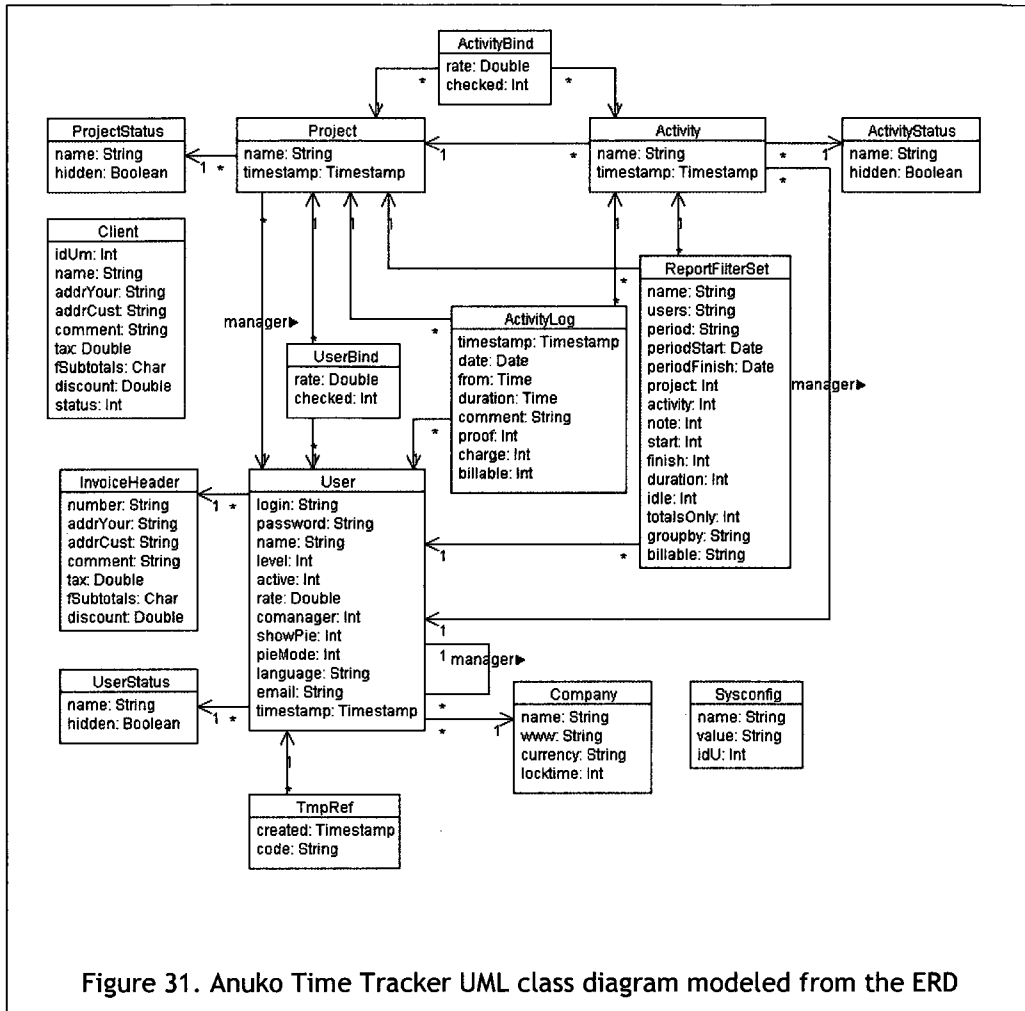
ActivityBind
rate: Double
checked: Int

ProjectStatus
name: String
hidden: Boolean

Project
name: String
timestamp: Timestamp

Activity
name: String
timestamp: Timestamp

ActivityStatus
name: String
hidden: Boolean

Client
idUm: Int
name: String
addrYour: String
addrCust: String
comment: String
tax: Double
fSubtotals: Char
discount: Double
status: Int

ReportFilterSet
name: String
users: String
period: String
periodStart: Date
periodFinish: Date
project: Int
activity: Int
note: Int
start: Int
finish: Int
duration: Int
idle: Int
totalsOnly: Int
groupby: String
billable: String

ActivityLog
timestamp: Timestamp
date: Date
from: Time
duration: Time
comment: String
proof: Int
charge: Int
billable: Int

UserBind
rate: Double
checked: Int

manager▸

manager▸

InvoiceHeader
number: String
addrYour: String
addrCust: String
comment: String
tax: Double
fSubtotals: Char
discount: Double

User
login: String
password: String
name: String
level: Int
active: Int
rate: Double
comanager: Int
showPie: Int
pieMode: Int
language: String
email: String
timestamp: Timestamp

1 manager▸

UserStatus
name: String
hidden: Boolean

Company
name: String
www: String
currency: String
locktime: Int

Sysconfig
name: String
value: String
idU: Int

TmpRef
created: Timestamp
code: String

1 * 1 * * 1 * 1 * * 1 1 1 1 1 * * * * * 1 * 1 1 * 1 * * 1 1

Figure 31. Anuko Time Tracker UML class diagram modeled from the ERD